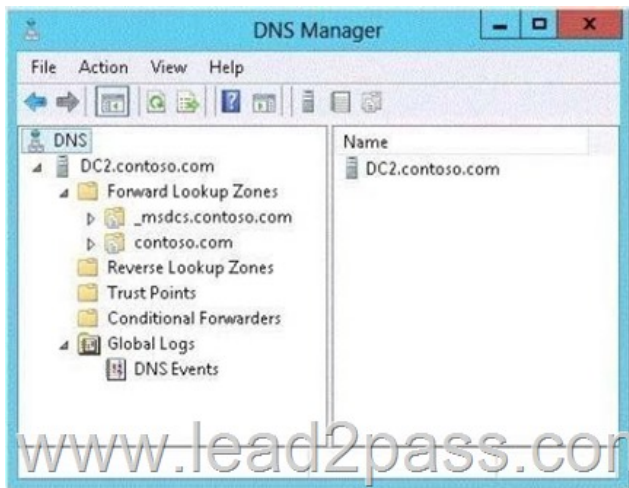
DNS Manager

File Action View Help

DNS
DC2.contoso.com
Forward Lookup Zones
_msdcs.contoso.com
contoso.com
Reverse Lookup Zones
Trust Points
Conditional Forwarders
Global Logs
DNS Events

Name
DC2.contoso.com

www.lead2pass.cor